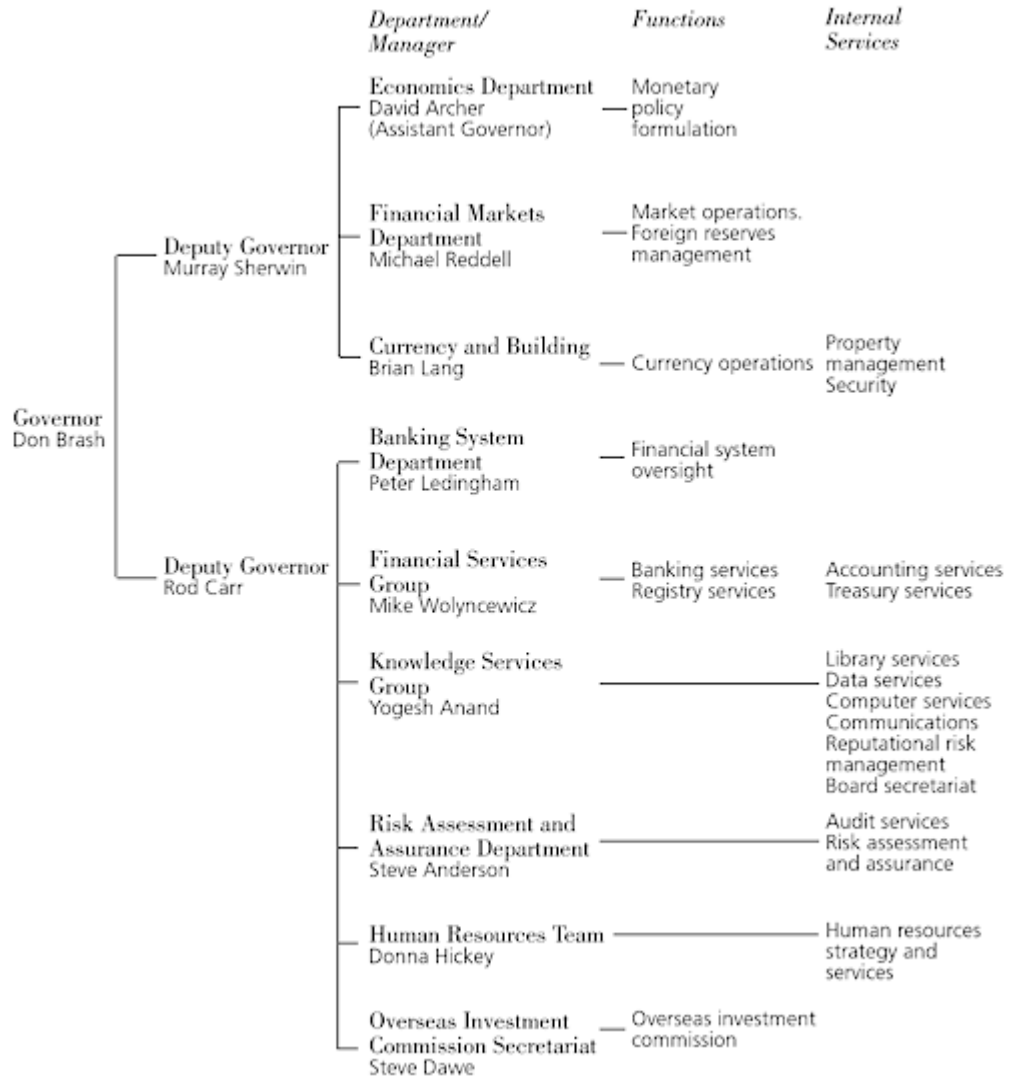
Department/
Manager

Functions

Internal
Services

Governor
Don Brash

Deputy Governor
Murray Sherwin

Economics Department
David Archer
(Assistant Governor)

Monetary policy formulation

Financial Markets Department
Michael Reddell

Market operations. Foreign reserves management

Currency and Building
Brian Lang

Currency operations

Property management
Security

Deputy Governor
Rod Carr

Banking System Department
Peter Ledingham

Financial system oversight

Financial Services Group
Mike Wolyncewicz

Banking services
Registry services

Accounting services
Treasury services

Knowledge Services Group
Yogesh Anand

Library services
Data services
Computer services
Communications
Reputational risk management
Board secretariat

Risk Assessment and Assurance Department
Steve Anderson

Audit services
Risk assessment and assurance

Human Resources Team
Donna Hickey

Human resources strategy and services

Overseas Investment Commission Secretariat
Steve Dawe

Overseas investment commission